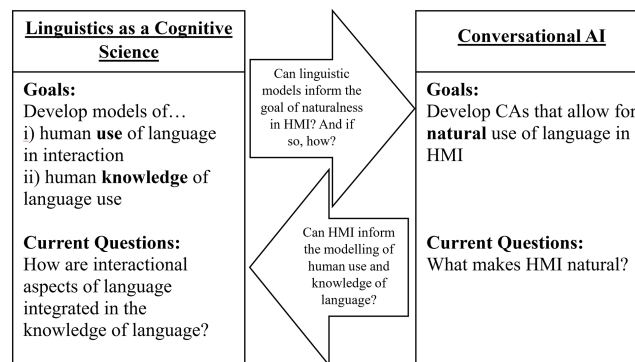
Linguistics as a Cognitive Science

Goals:
Develop models of…
i) human use of language in interaction
ii) human knowledge of language use

Current Questions:
How are interactional aspects of language integrated in the knowledge of language?

Can linguistic models inform the goal of naturalness in HMI? And if so, how?

Can HMI inform the modelling of human use and knowledge of language?

Conversational AI

Goals:
Develop CAs that allow for natural use of language in HMI

Current Questions:
What makes HMI natural?